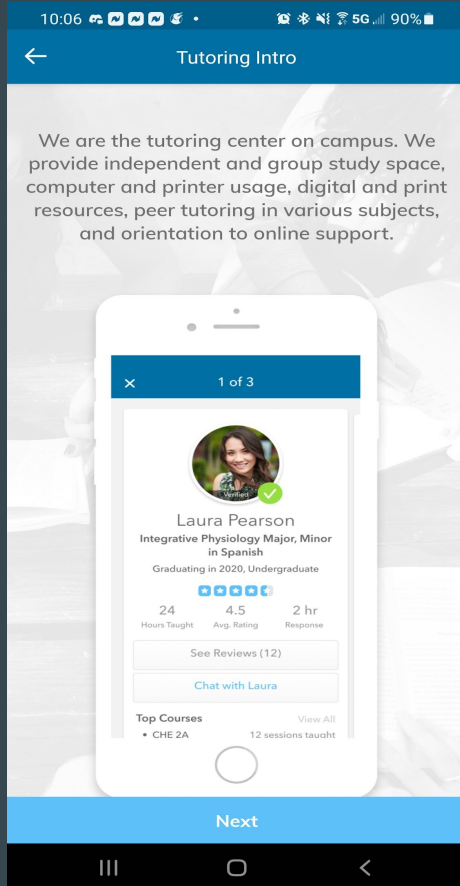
10:06 5G 90%

Tutoring Intro

We are the tutoring center on campus. We provide independent and group study space, computer and printer usage, digital and print resources, peer tutoring in various subjects, and orientation to online support.

1 of 3

Verified

Laura Pearson

Integrative Physiology Major, Minor in Spanish

Graduating in 2020, Undergraduate

| 24 | 4.5 | 2 hr |
|---|---|---|
| Hours Taught | Avg. Rating | Response |

See Reviews (12)

Chat with Laura

Top Courses

View All

• CHE 2A

12 sessions taught

Next